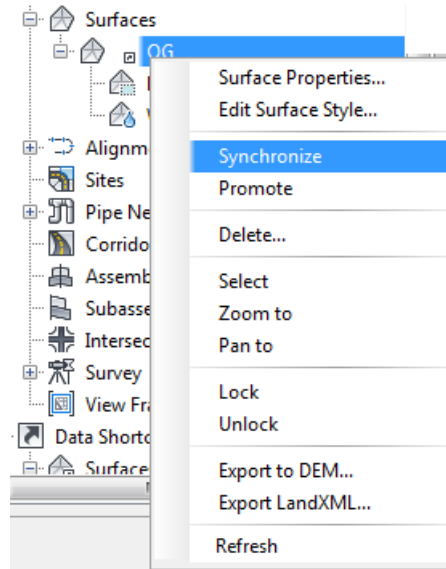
Surfaces
OG
Alignm
Sites
Pipe Ne
Corrido
Assemb
Subasse
Intersec
Survey
View Fra
Data Shortc
Surface

Surface Properties...
Edit Surface Style...
Synchronize
Promote
Delete...
Select
Zoom to
Pan to
Lock
Unlock
Export to DEM...
Export LandXML...
Refresh